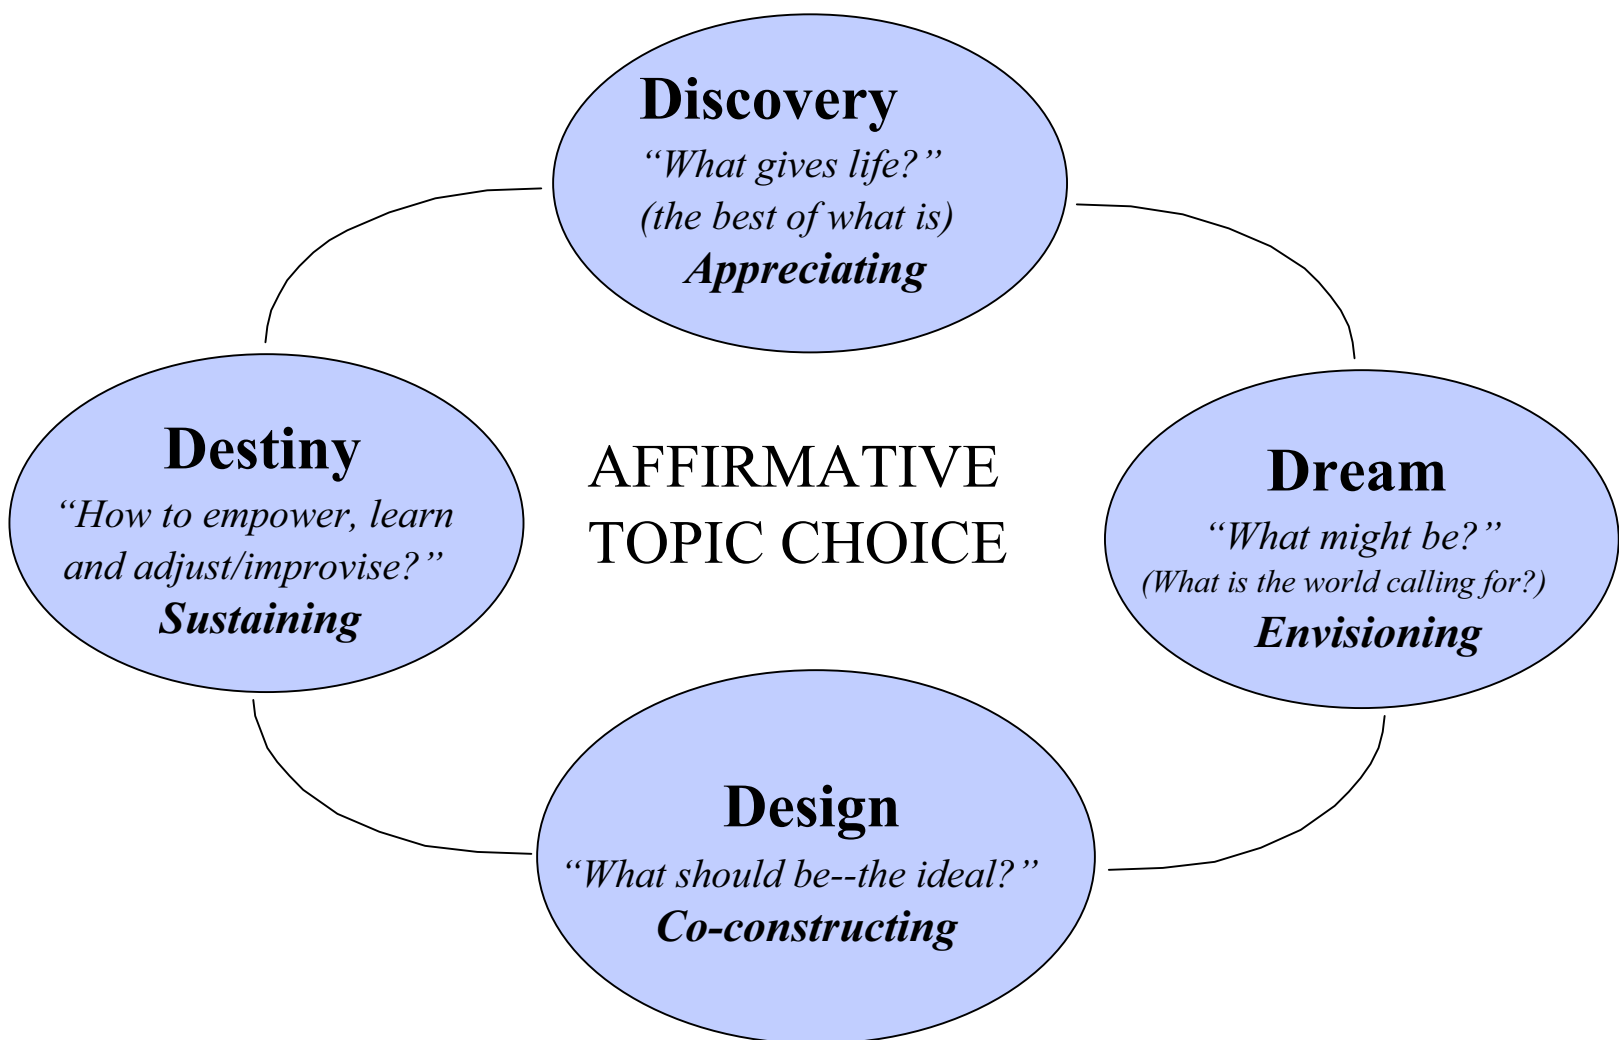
Discovery
"What gives life?"
(the best of what is)
Appreciating

Destiny
"How to empower, learn and adjust/improvise?"
Sustaining

AFFIRMATIVE TOPIC CHOICE

Dream
"What might be?"
(What is the world calling for?)
Envisioning

Design
"What should be--the ideal?"
Co-constructing